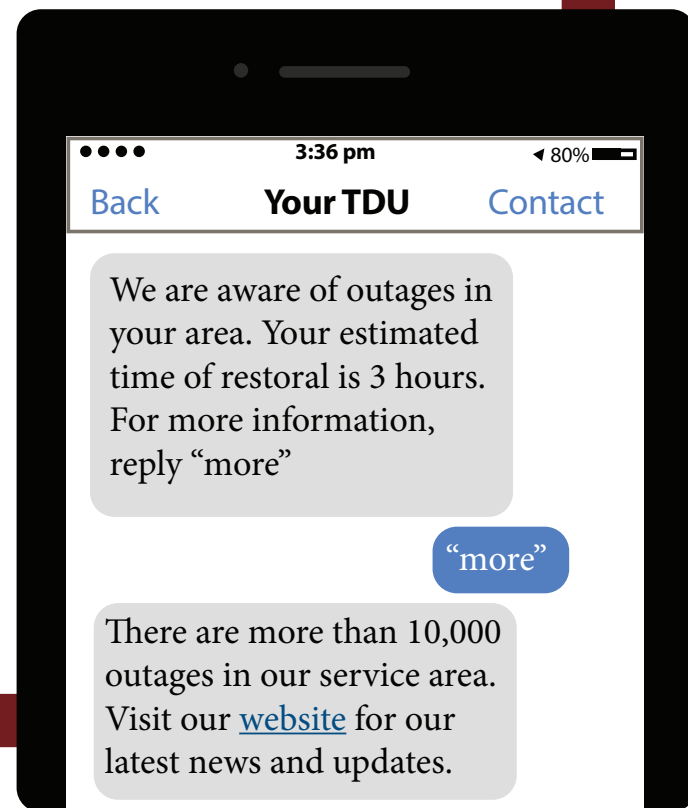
●●●● 3:36 pm 80%

Back Your TDU Contact

We are aware of outages in your area. Your estimated time of restoral is 3 hours. For more information, reply “more”

“more”

There are more than 10,000 outages in our service area. Visit our website for our latest news and updates.